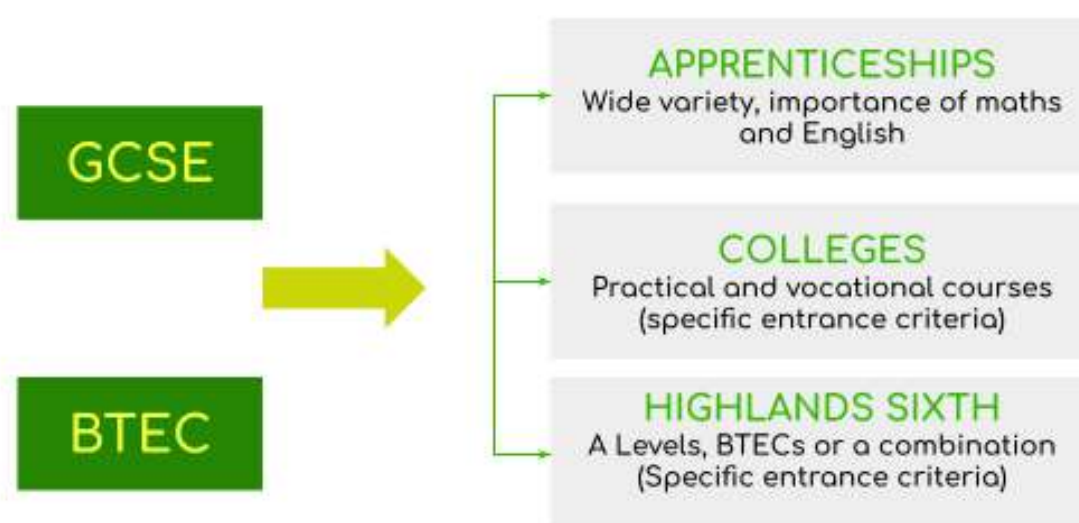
GCSE

BTEC

APPRENTICESHIPS
Wide variety, importance of maths and English

COLLEGES
Practical and vocational courses (specific entrance criteria)

HIGHLANDS SIXTH
A Levels, BTECs or a combination (Specific entrance criteria)